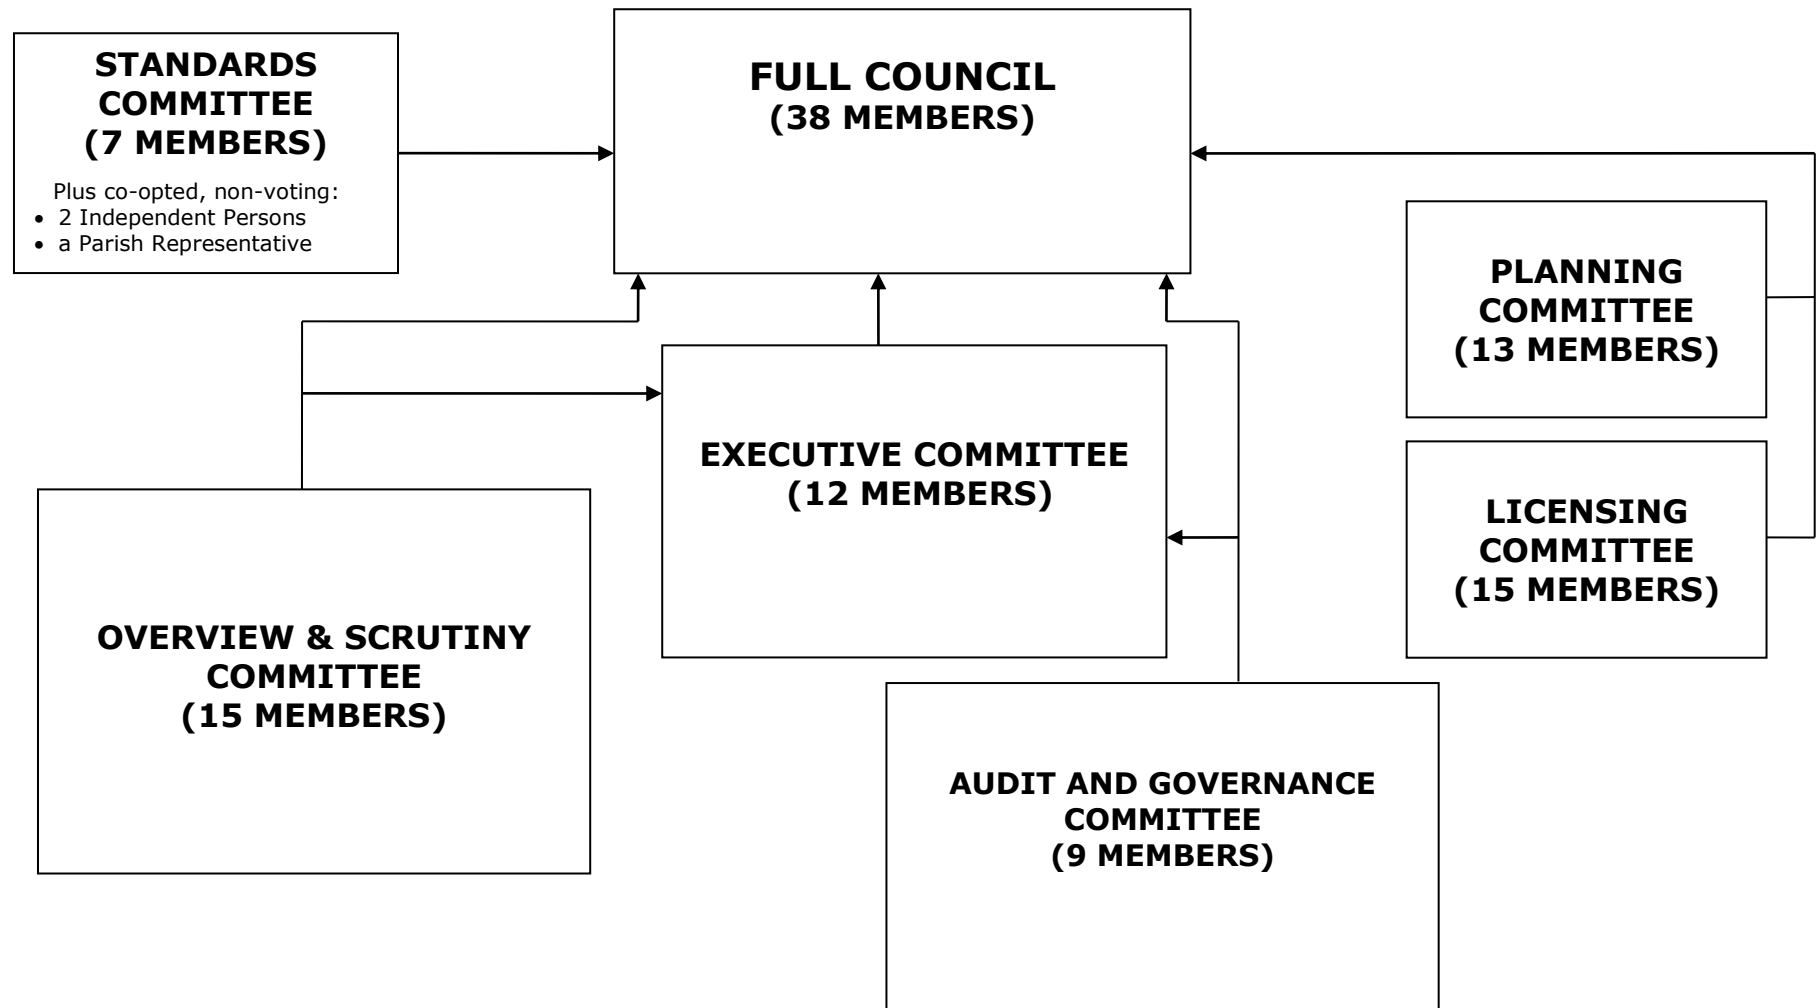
STANDARDS COMMITTEE
(7 MEMBERS)

Plus co-opted, non-voting:
• 2 Independent Persons
• a Parish Representative

FULL COUNCIL
(38 MEMBERS)

PLANNING COMMITTEE
(13 MEMBERS)

LICENSING COMMITTEE
(15 MEMBERS)

EXECUTIVE COMMITTEE
(12 MEMBERS)

OVERVIEW & SCRUTINY COMMITTEE
(15 MEMBERS)

AUDIT AND GOVERNANCE COMMITTEE
(9 MEMBERS)